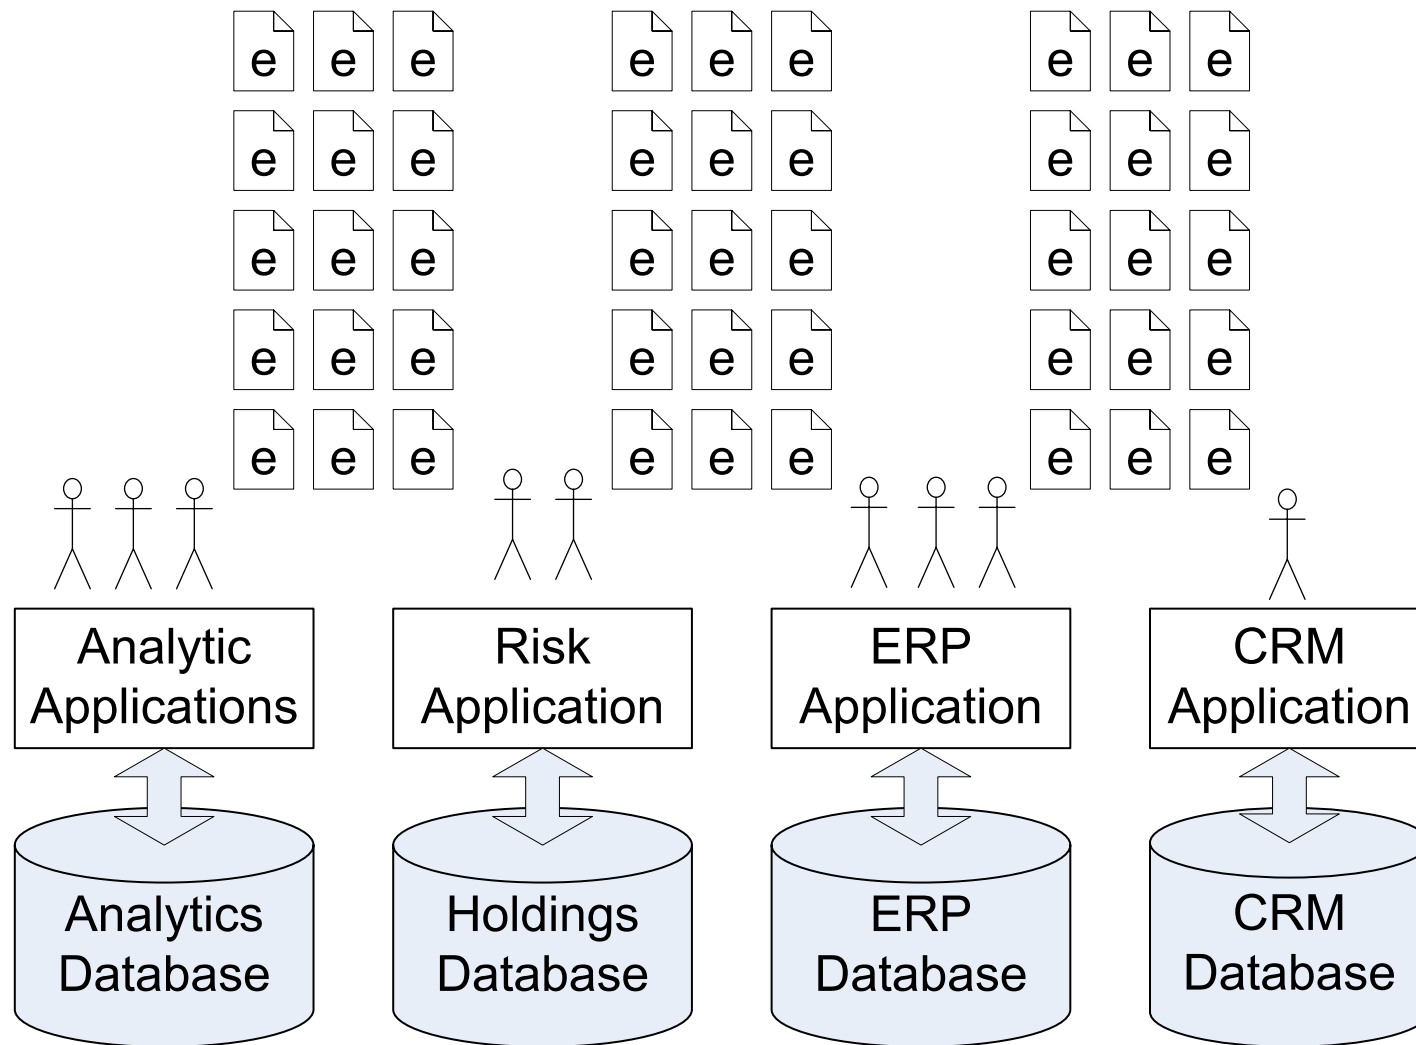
e e e e e e e e e
e e e e e e e e e
e e e e e e e e e
e e e e e e e e e
e e e e e e e e e

Analytic Applications

Risk Application

ERP Application

CRM Application

Analytics Database

Holdings Database

ERP Database

CRM Database